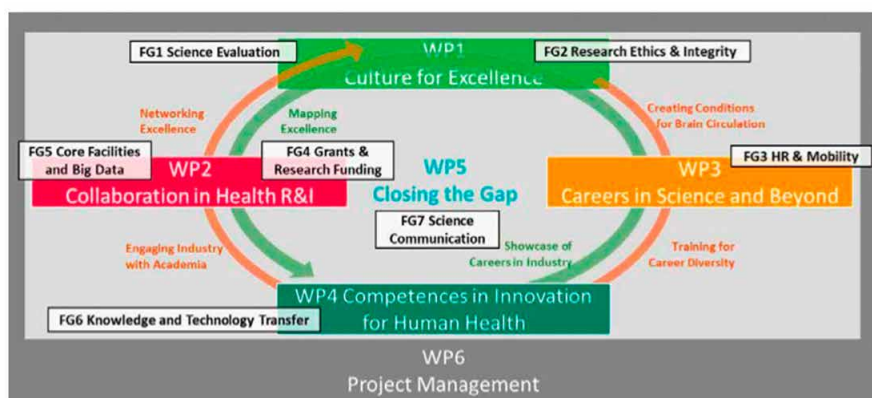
FG1 Science Evaluation

WP1
Culture for Excellence

FG2 Research Ethics & Integrity

Networking Excellence

Mapping Excellence

Creating Conditions for Brain Circulation

FG5 Core Facilities and Big Data

WP2
Collaboration in Health R&I

FG4 Grants & Research Funding

WP5
Closing the Gap

FG3 HR & Mobility

WP3
Careers in Science and Beyond

FG7 Science Communication

Engaging Industry with Academia

Showcase of Careers in Industry

Training for Career Diversity

WP4 Competences in Innovation for Human Health

FG6 Knowledge and Technology Transfer

WP6
Project Management